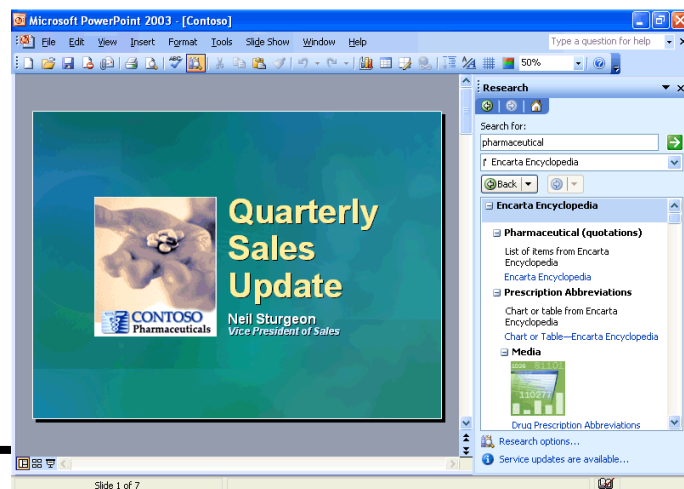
Microsoft PowerPoint 2003 - [Contoso]

File Edit View Insert Format Tools Slide Show Window Help

Type a question for help

50%

Quarterly Sales Update

Neil Sturgeon
Vice President of Sales

CONTOSO
Pharmaceuticals

Research

Search for:

pharmaceutical

Encarta Encyclopedia

Back

Encarta Encyclopedia

Pharmaceutical (quotations)

List of items from Encarta Encyclopedia

Encarta Encyclopedia

Prescription Abbreviations

Chart or table from Encarta Encyclopedia

Chart or Table—Encarta Encyclopedia

Media

Drug Prescription Abbreviations

Research options...

Service updates are available...

Slide 1 of 7